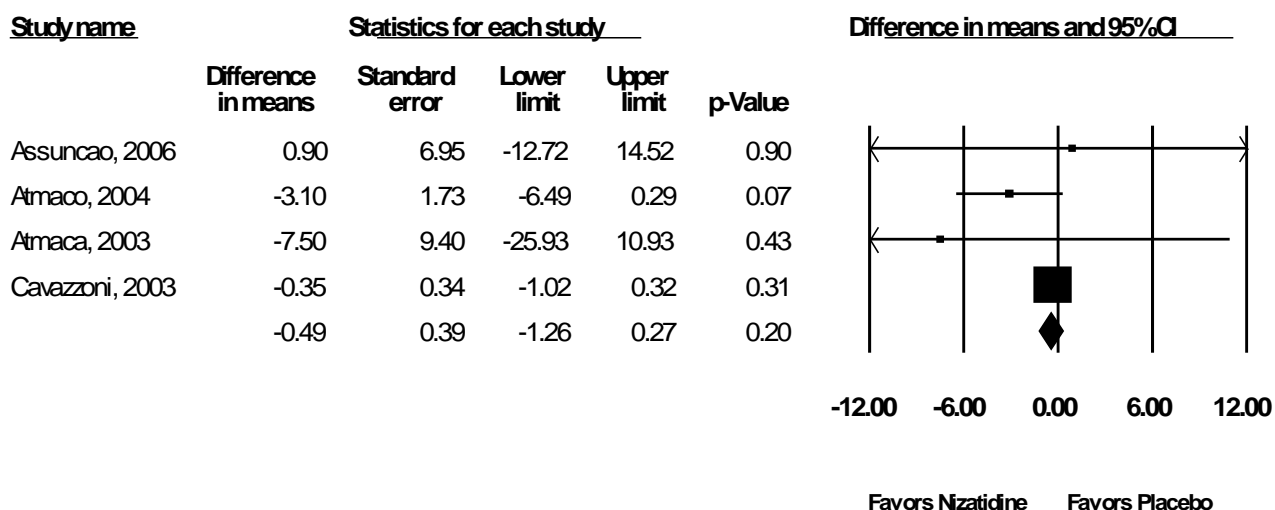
Study name

Statistics for each study

Difference in means and 95%CI

| Study name | Difference in means | Standard error | Lower limit | Upper limit | p-Value |
|---|---|---|---|---|---|
| Assuncao, 2006 | 0.90 | 6.95 | -12.72 | 14.52 | 0.90 |
| Atmaco, 2004 | -3.10 | 1.73 | -6.49 | 0.29 | 0.07 |
| Atmaca, 2003 | -7.50 | 9.40 | -25.93 | 10.93 | 0.43 |
| Cavazzoni, 2003 | -0.35 | 0.34 | -1.02 | 0.32 | 0.31 |
| | -0.49 | 0.39 | -1.26 | 0.27 | 0.20 |

-12.00 -6.00 0.00 6.00 12.00

Favors Nizatidine Favors Placebo